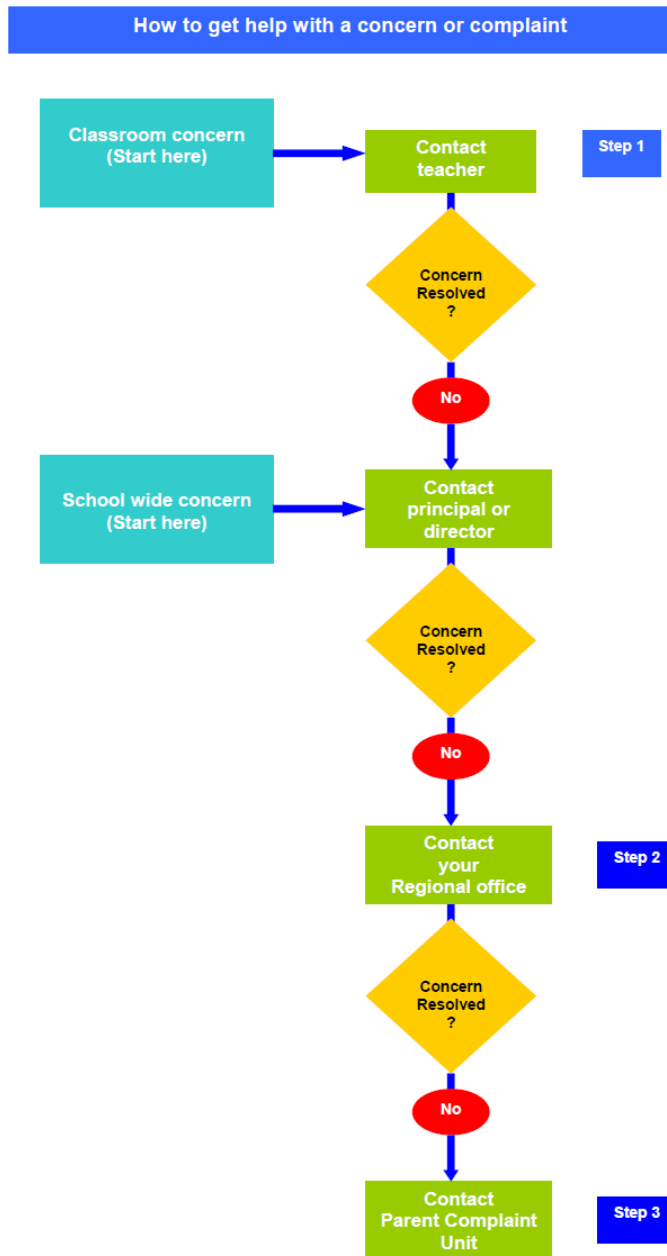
How to get help with a concern or complaint

Classroom concern
(Start here)

Contact teacher

Step 1

Concern Resolved ?

No

School wide concern
(Start here)

Contact principal or director

Concern Resolved ?

No

Contact your Regional office

Step 2

Concern Resolved ?

No

Contact Parent Complaint Unit

Step 3